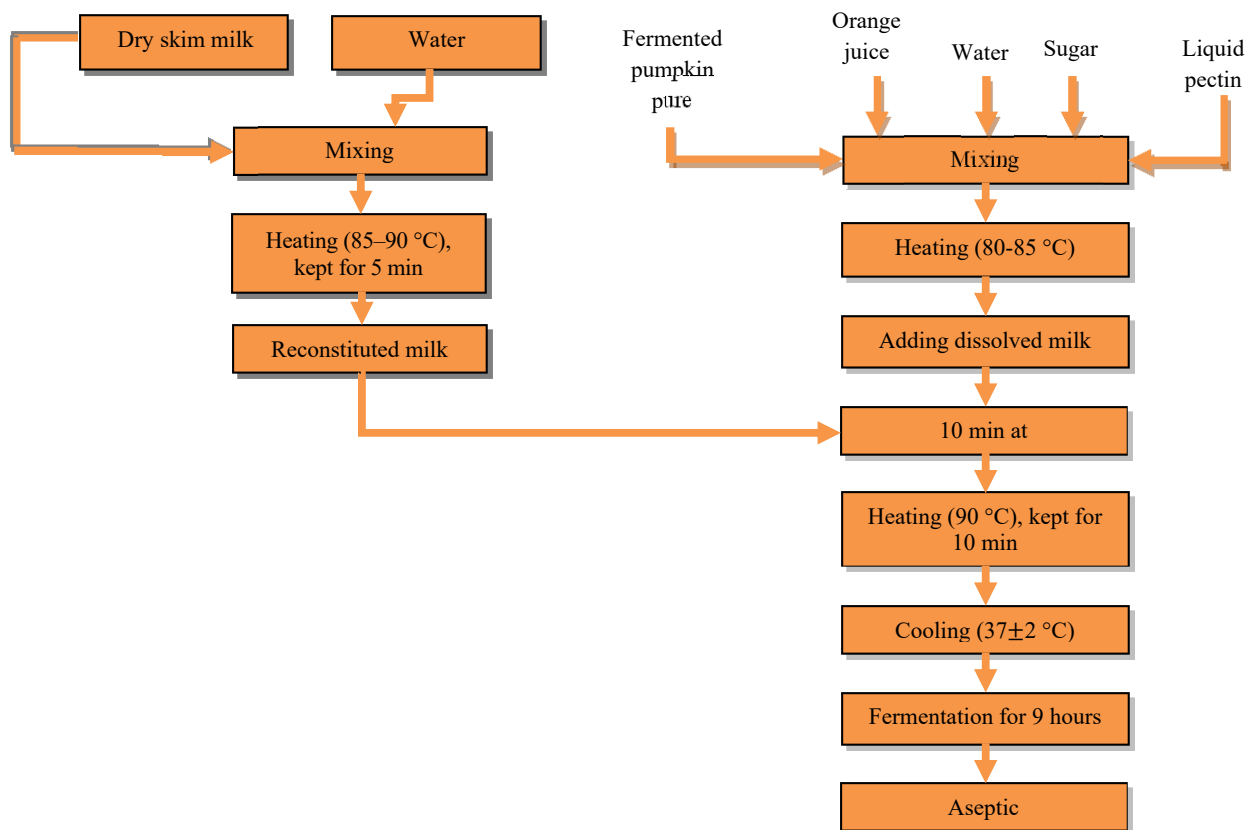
Dry skim milk

Water

Mixing

Heating (85–90 °C), kept for 5 min

Reconstituted milk

Fermented pumpkin pure

Orange juice

Water

Sugar

Liquid pectin

Mixing

Heating (80-85 °C)

Adding dissolved milk

10 min at

Heating (90 °C), kept for 10 min

Cooling (37±2 °C)

Fermentation for 9 hours

Aseptic